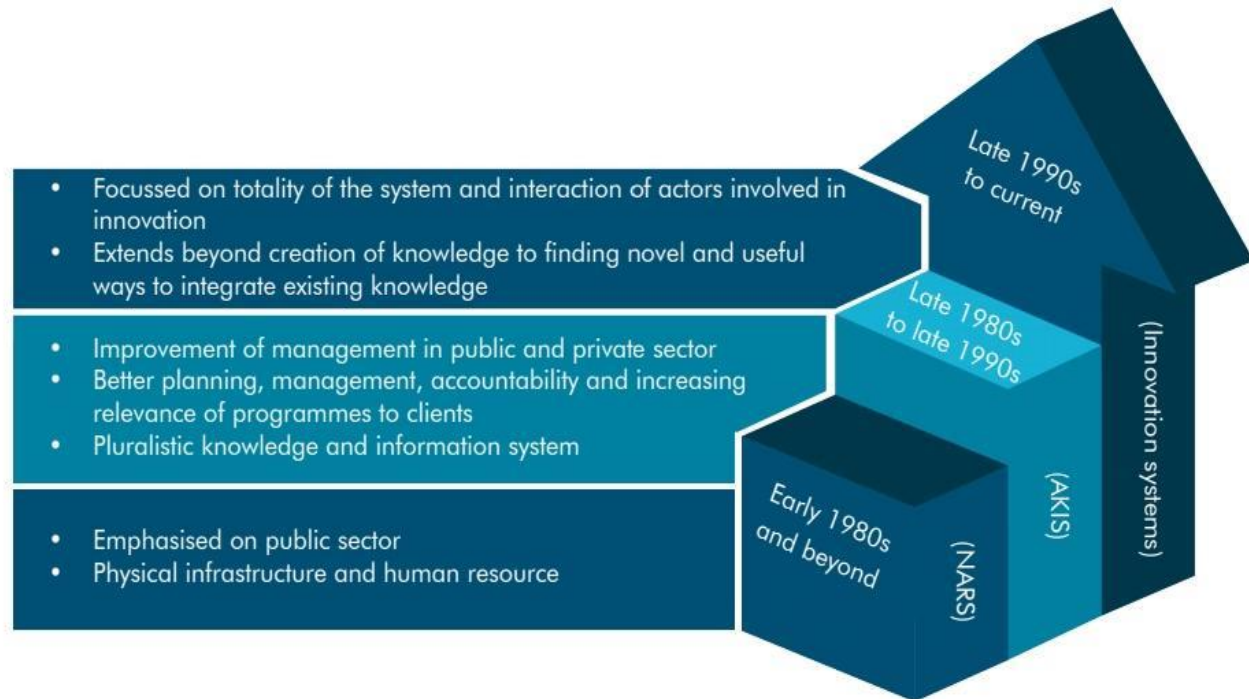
• Focussed on totality of the system and interaction of actors involved in innovation
• Extends beyond creation of knowledge to finding novel and useful ways to integrate existing knowledge

Late 1990s to current

(Innovation systems)

• Improvement of management in public and private sector
• Better planning, management, accountability and increasing relevance of programmes to clients
• Pluralistic knowledge and information system

Late 1980s to late 1990s

(AKIS)

• Emphasised on public sector
• Physical infrastructure and human resource

Early 1980s and beyond

(NARS)